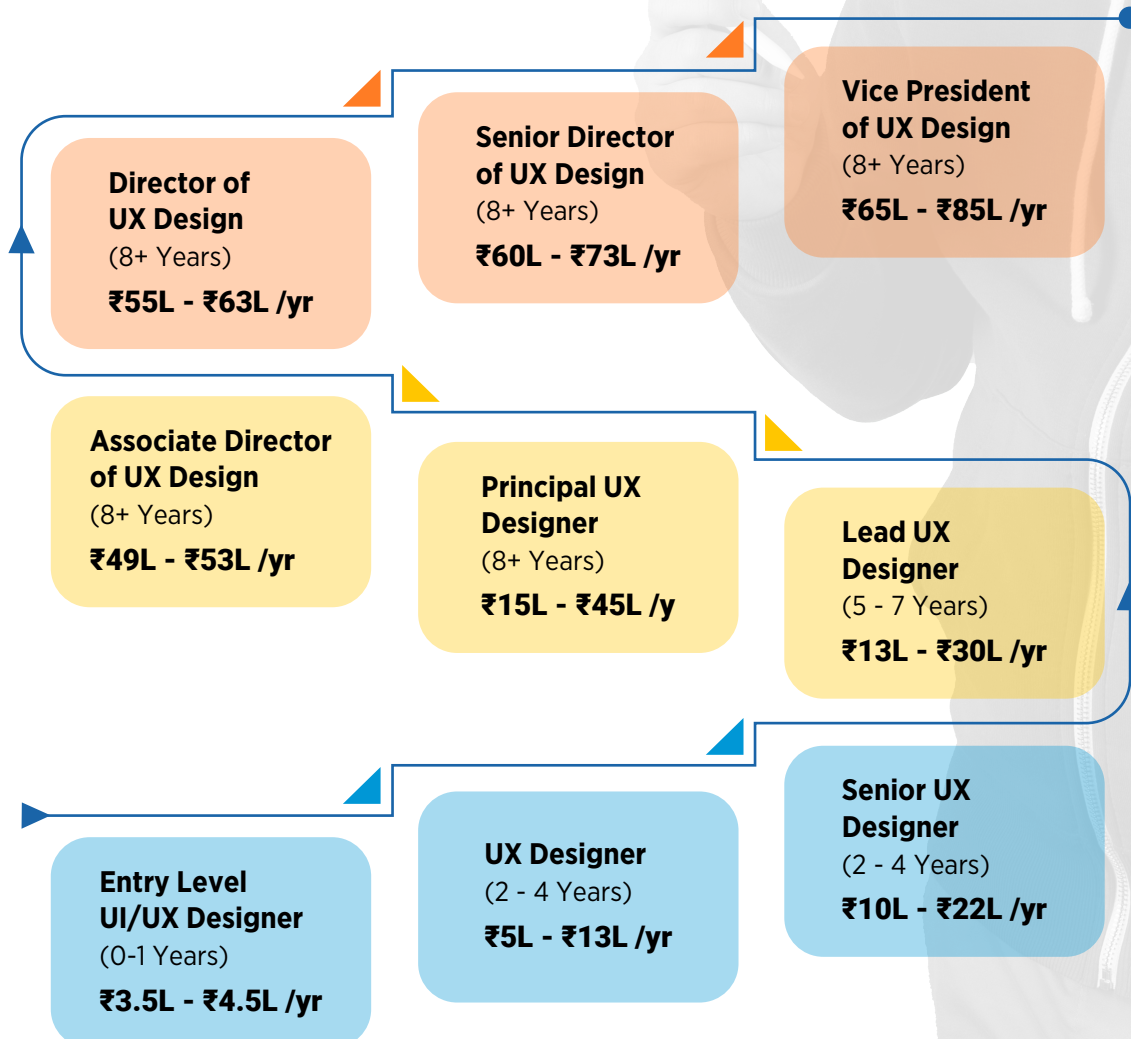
Director of UX Design
(8+ Years)
₹55L - ₹63L /yr

Senior Director of UX Design
(8+ Years)
₹60L - ₹73L /yr

Vice President of UX Design
(8+ Years)
₹65L - ₹85L /yr

Associate Director of UX Design
(8+ Years)
₹49L - ₹53L /yr

Principal UX Designer
(8+ Years)
₹15L - ₹45L /y

Lead UX Designer
(5 - 7 Years)
₹13L - ₹30L /yr

Entry Level UI/UX Designer
(0-1 Years)
₹3.5L - ₹4.5L /yr

UX Designer
(2 - 4 Years)
₹5L - ₹13L /yr

Senior UX Designer
(2 - 4 Years)
₹10L - ₹22L /yr